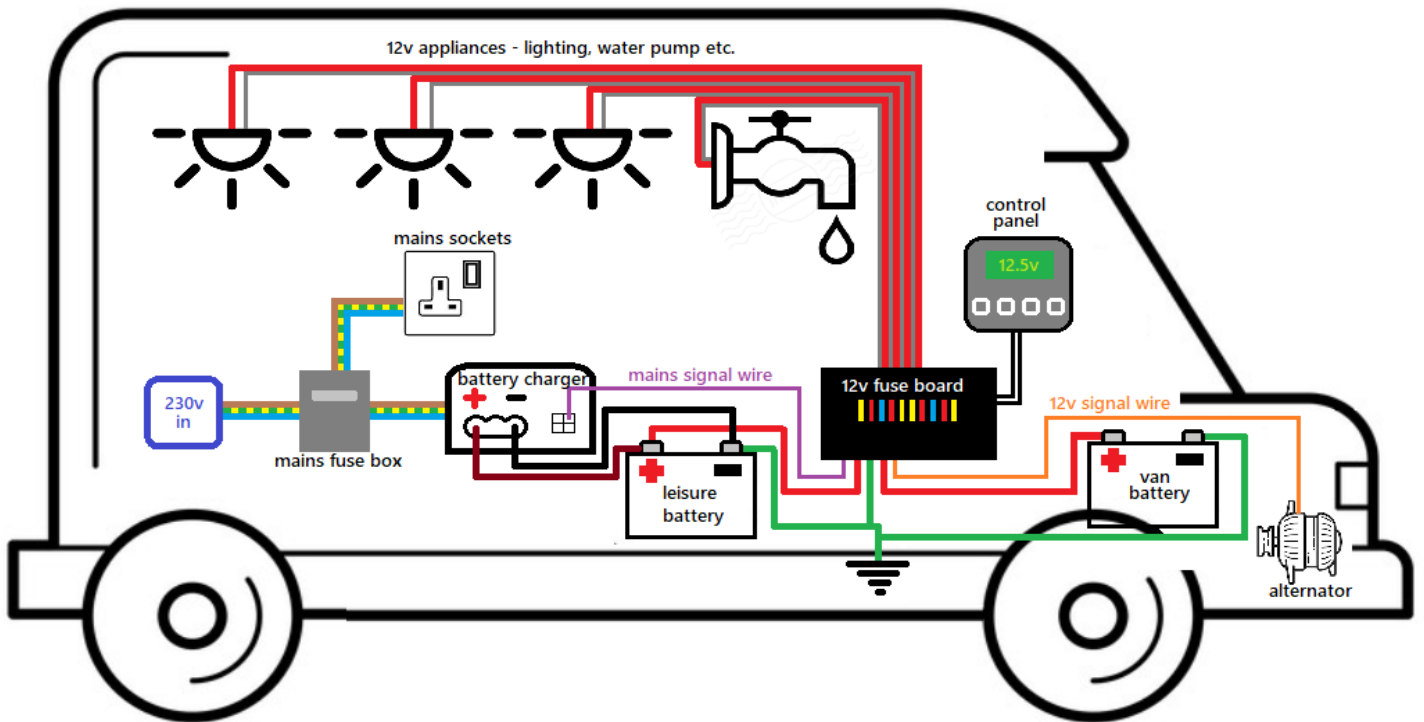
12v appliances - lighting, water pump etc.

control panel

12.5v

mains sockets

230v in

mains fuse box

battery charger

mains signal wire

12v fuse board

12v signal wire

leisure battery

van battery

alternator